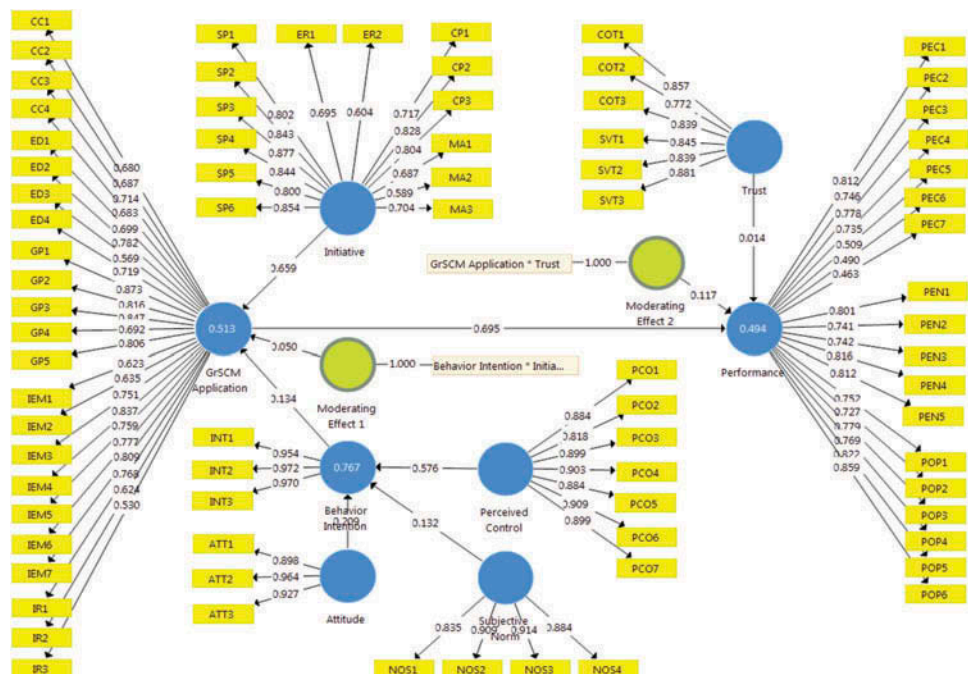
CC1
CC2
CC3
CC4
ED1
ED2
ED3
ED4
GP1
GP2
GP3
GP4
GP5
IEM1
IEM2
IEM3
IEM4
IEM5
IEM6
IEM7
IR1
IR2
IR3

0.680
0.687
0.714
0.683
0.699
0.782
0.569
0.719
0.873
0.816
0.847
0.692
0.806
0.623
0.635
0.751
0.837
0.759
0.773
0.809
0.769
0.624
0.530

SP1
SP2
SP3
SP4
SP5
SP6
ER1
ER2
CP1
CP2
CP3
MA1
MA2
MA3

0.802
0.843
0.877
0.844
0.800
0.854
0.695
0.604
0.717
0.828
0.804
0.687
0.589
0.704

Initiative
0.659

0.513
GrSCM Application

0.050
0.134

Moderating Effect 1
1.000
Behavior Intention * Initia...

0.695

COT1
COT2
COT3
SVT1
SVT2
SVT3

0.857
0.772
0.839
0.845
0.839
0.881

Trust
0.014

GrSCM Application * Trust
1.000
Moderating Effect 2
0.117

0.494
Performance

PEC1
PEC2
PEC3
PEC4
PEC5
PEC6
PEC7

0.812
0.746
0.778
0.735
0.509
0.490
0.463

PEN1
PEN2
PEN3
PEN4
PEN5

0.801
0.741
0.742
0.816
0.812

POP1
POP2
POP3
POP4
POP5
POP6

0.752
0.727
0.779
0.769
0.822
0.859

INT1
INT2
INT3
0.954
0.972
0.970

0.767
Behavior Intention
0.209

0.576

Perceived Control

PCO1
PCO2
PCO3
PCO4
PCO5
PCO6
PCO7

0.884
0.818
0.899
0.903
0.884
0.909
0.899

ATT1
ATT2
ATT3
0.898
0.964
0.927
Attitude

0.132
Subjective Norm

0.835
0.909
0.914
0.884

NOS1
NOS2
NOS3
NOS4